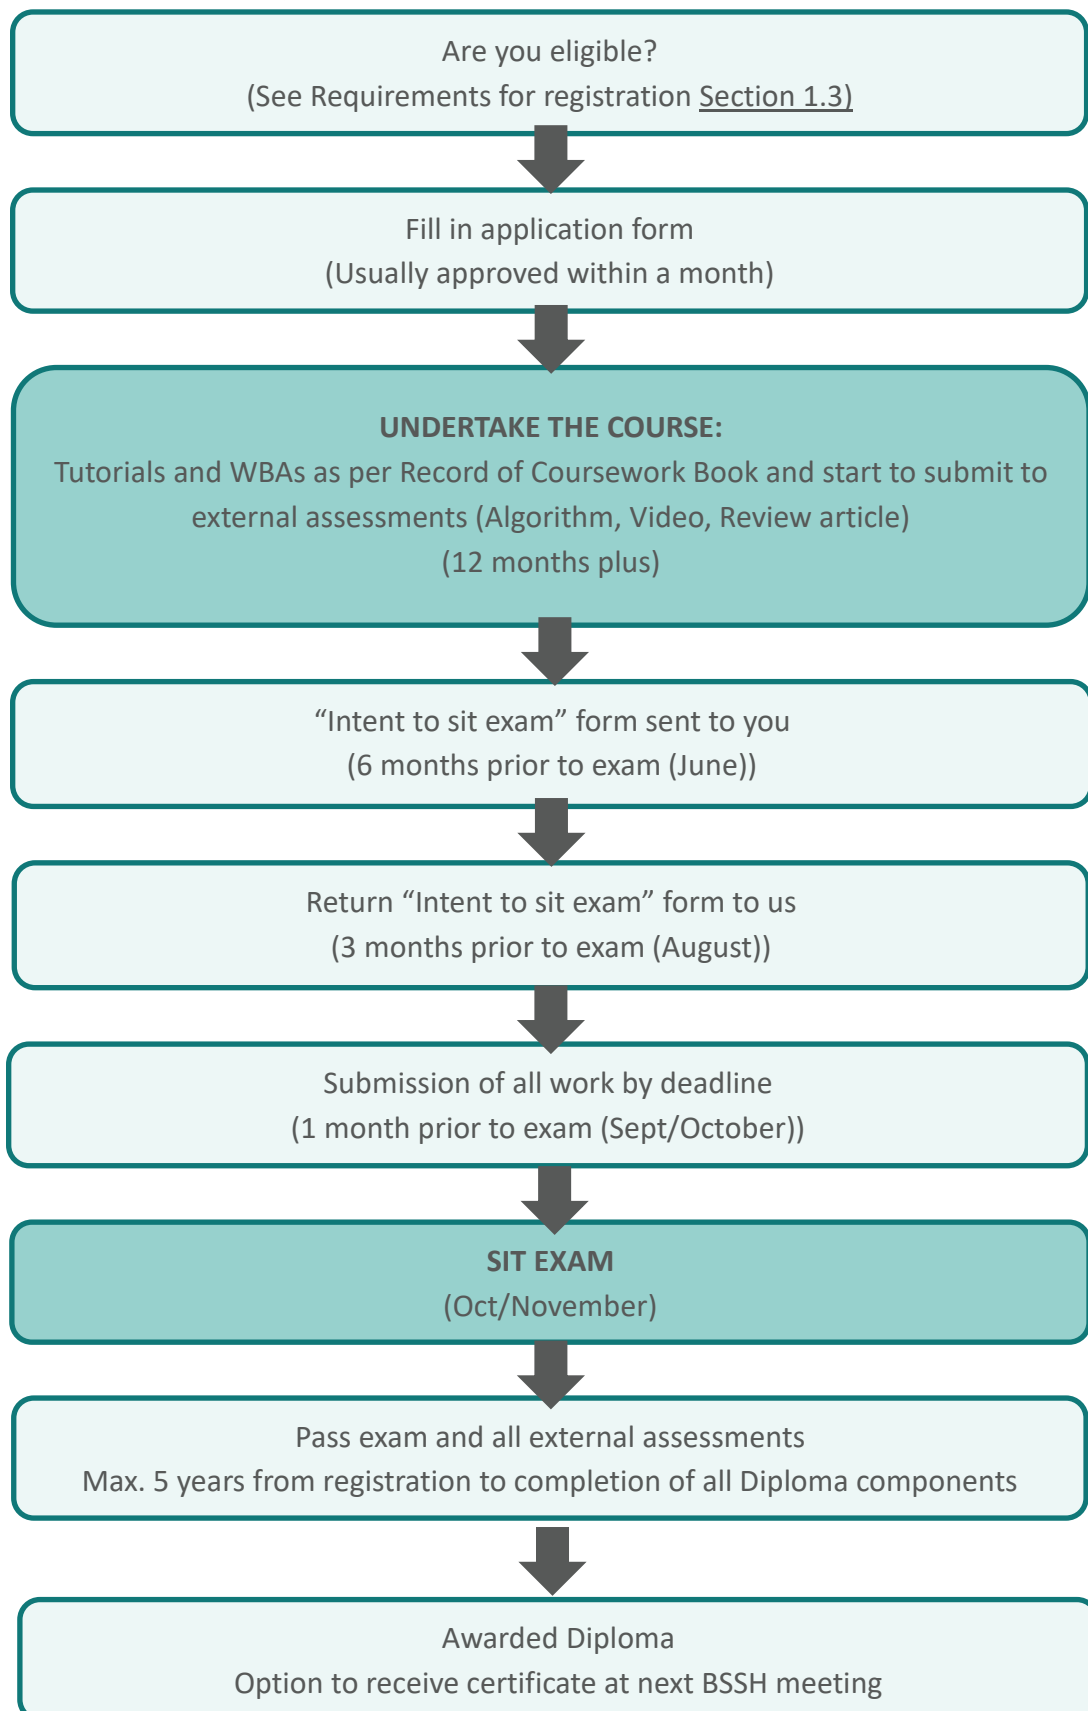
Are you eligible?
(See Requirements for registration Section 1.3)

Fill in application form
(Usually approved within a month)

UNDERTAKE THE COURSE:
Tutorials and WBAs as per Record of Coursework Book and start to submit to external assessments (Algorithm, Video, Review article)
(12 months plus)

“Intent to sit exam” form sent to you
(6 months prior to exam (June))

Return “Intent to sit exam” form to us
(3 months prior to exam (August))

Submission of all work by deadline
(1 month prior to exam (Sept/October))

SIT EXAM
(Oct/November)

Pass exam and all external assessments
Max. 5 years from registration to completion of all Diploma components

Awarded Diploma
Option to receive certificate at next BSSH meeting